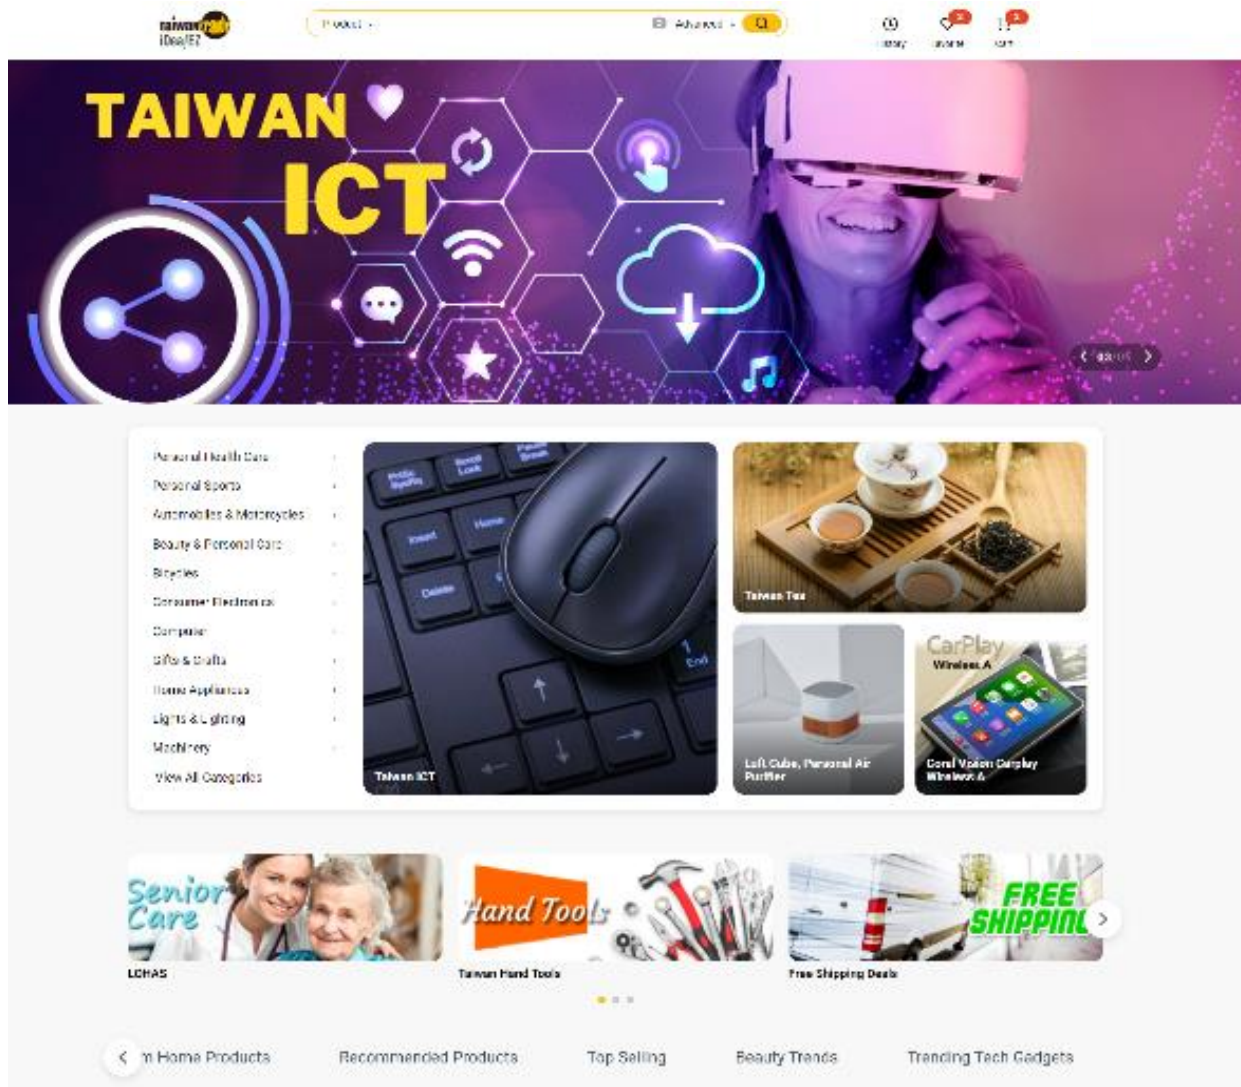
taiwantrade iDealEZ

Product

Advanced

Library

Wishlist

Cart

TAIWAN ICT

Personal Health Care
Personal Sports
Automobiles & Motorcycles
Beauty & Personal Care
Bicycles
Consumer Electronics
Computer
Gifts & Crafts
Home Appliances
Lights & Lighting
Machinery
View All Categories

Taiwan ICT

Taiwan Tea

Luft Cube, Personal Air Purifier

CarPlay Wireless A

Coral Vision Carplay Wireless A

Senior Care
LOHAS

Hand Tools
Taiwan Hand Tools

FREE SHIPPING
Free Shipping Deals

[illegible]m Home Products
Recommended Products
Top Selling
Beauty Trends
Trending Tech Gadgets